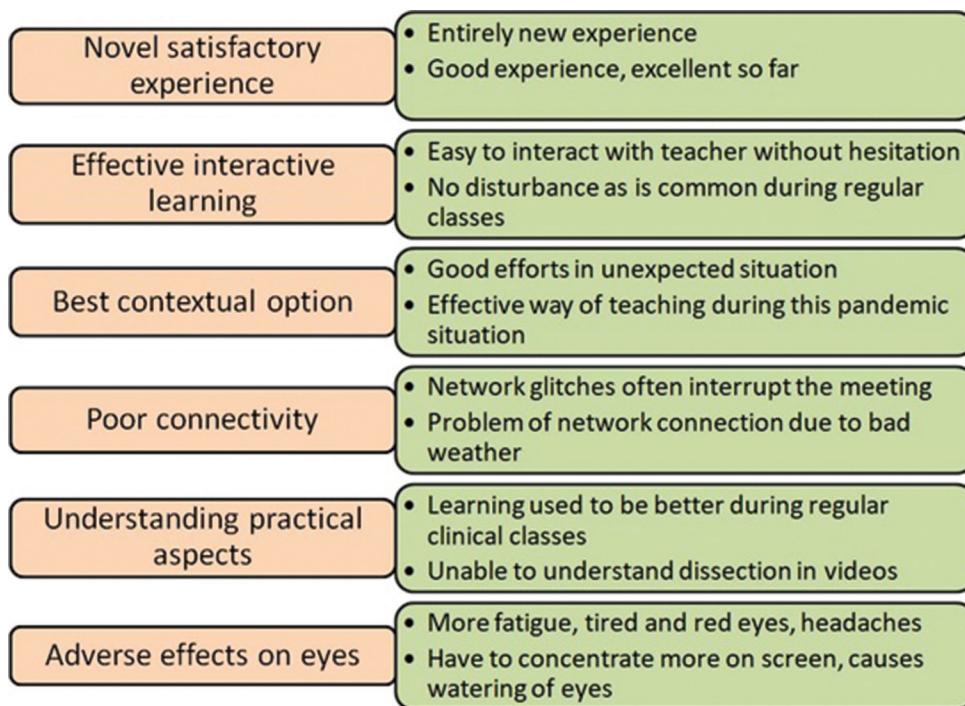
Novel satisfactory experience

• Entirely new experience
• Good experience, excellent so far

Effective interactive learning

• Easy to interact with teacher without hesitation
• No disturbance as is common during regular classes

Best contextual option

• Good efforts in unexpected situation
• Effective way of teaching during this pandemic situation

Poor connectivity

• Network glitches often interrupt the meeting
• Problem of network connection due to bad weather

Understanding practical aspects

• Learning used to be better during regular clinical classes
• Unable to understand dissection in videos

Adverse effects on eyes

• More fatigue, tired and red eyes, headaches
• Have to concentrate more on screen, causes watering of eyes